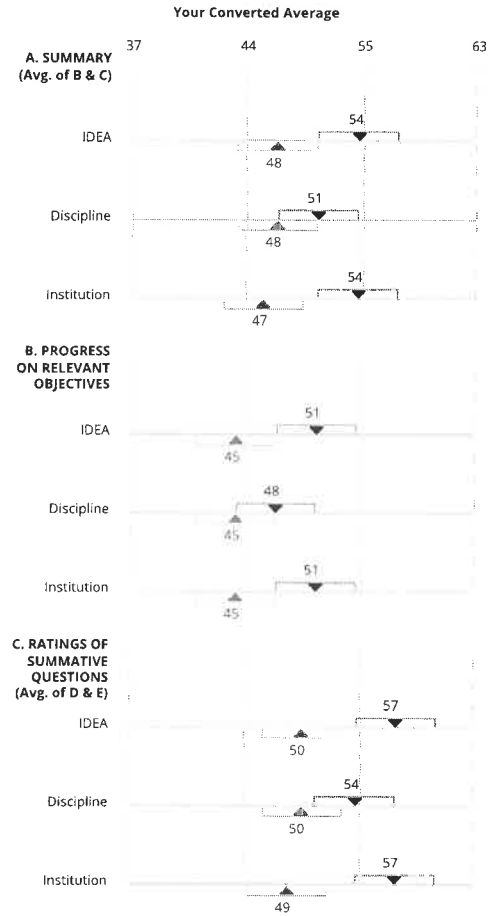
Your Converted Average

37 44 55 63

A. SUMMARY (Avg. of B & C)

IDEA
54
48

Discipline
51
48

Institution
54
47

B. PROGRESS ON RELEVANT OBJECTIVES

IDEA
51
45

Discipline
48
45

Institution
51
45

C. RATINGS OF SUMMATIVE QUESTIONS (Avg. of D & E)

IDEA
57
50

Discipline
54
50

Institution
57
49